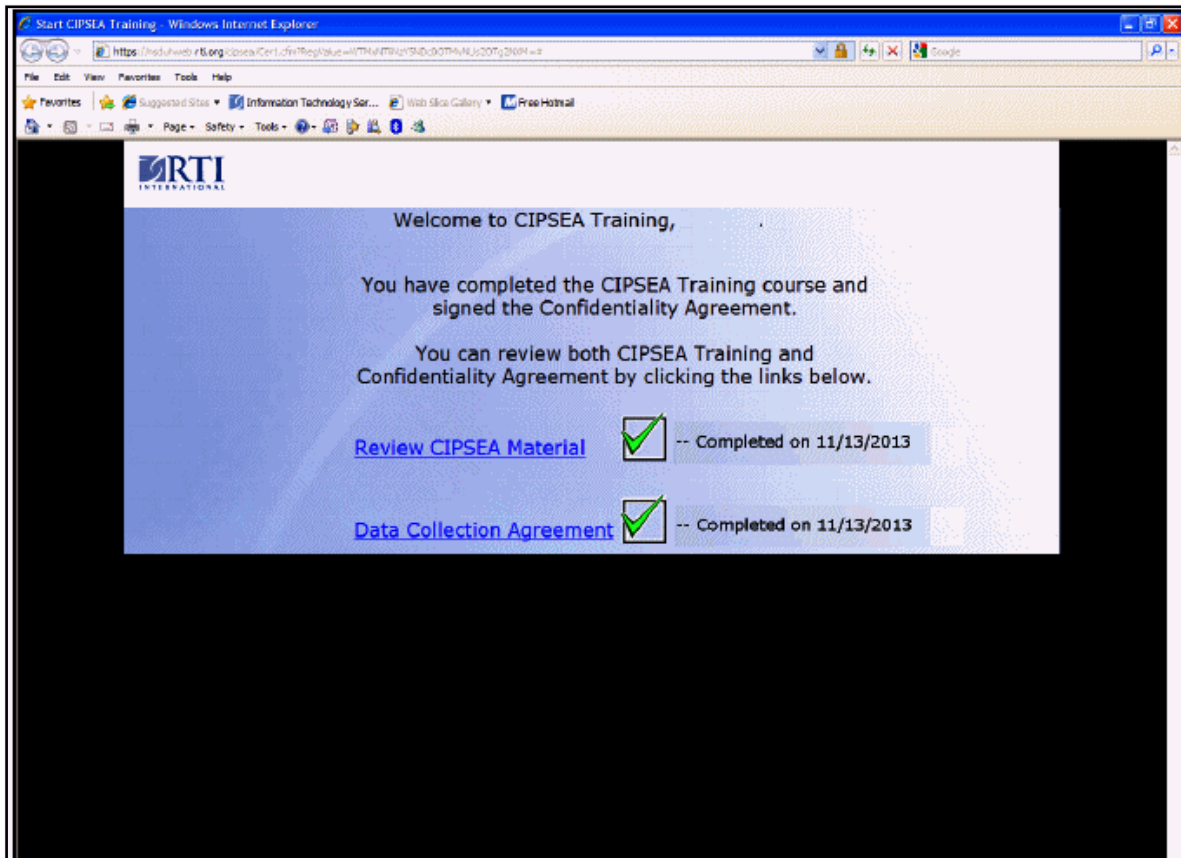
Start CIPSEA Training - Windows Internet Explorer

https://nsduhweb.rti.org/cipsea/Cert.cfm?RegValue=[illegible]

Google

File Edit View Favorites Tools Help

Favorites Suggested Sites ▾ Information Technology Ser... Web Slice Gallery ▾ Free Hotmail

Page ▾ Safety ▾ Tools ▾

RTI INTERNATIONAL

Welcome to CIPSEA Training, .

You have completed the CIPSEA Training course and signed the Confidentiality Agreement.

You can review both CIPSEA Training and Confidentiality Agreement by clicking the links below.

Review CIPSEA Material -- Completed on 11/13/2013

Data Collection Agreement -- Completed on 11/13/2013